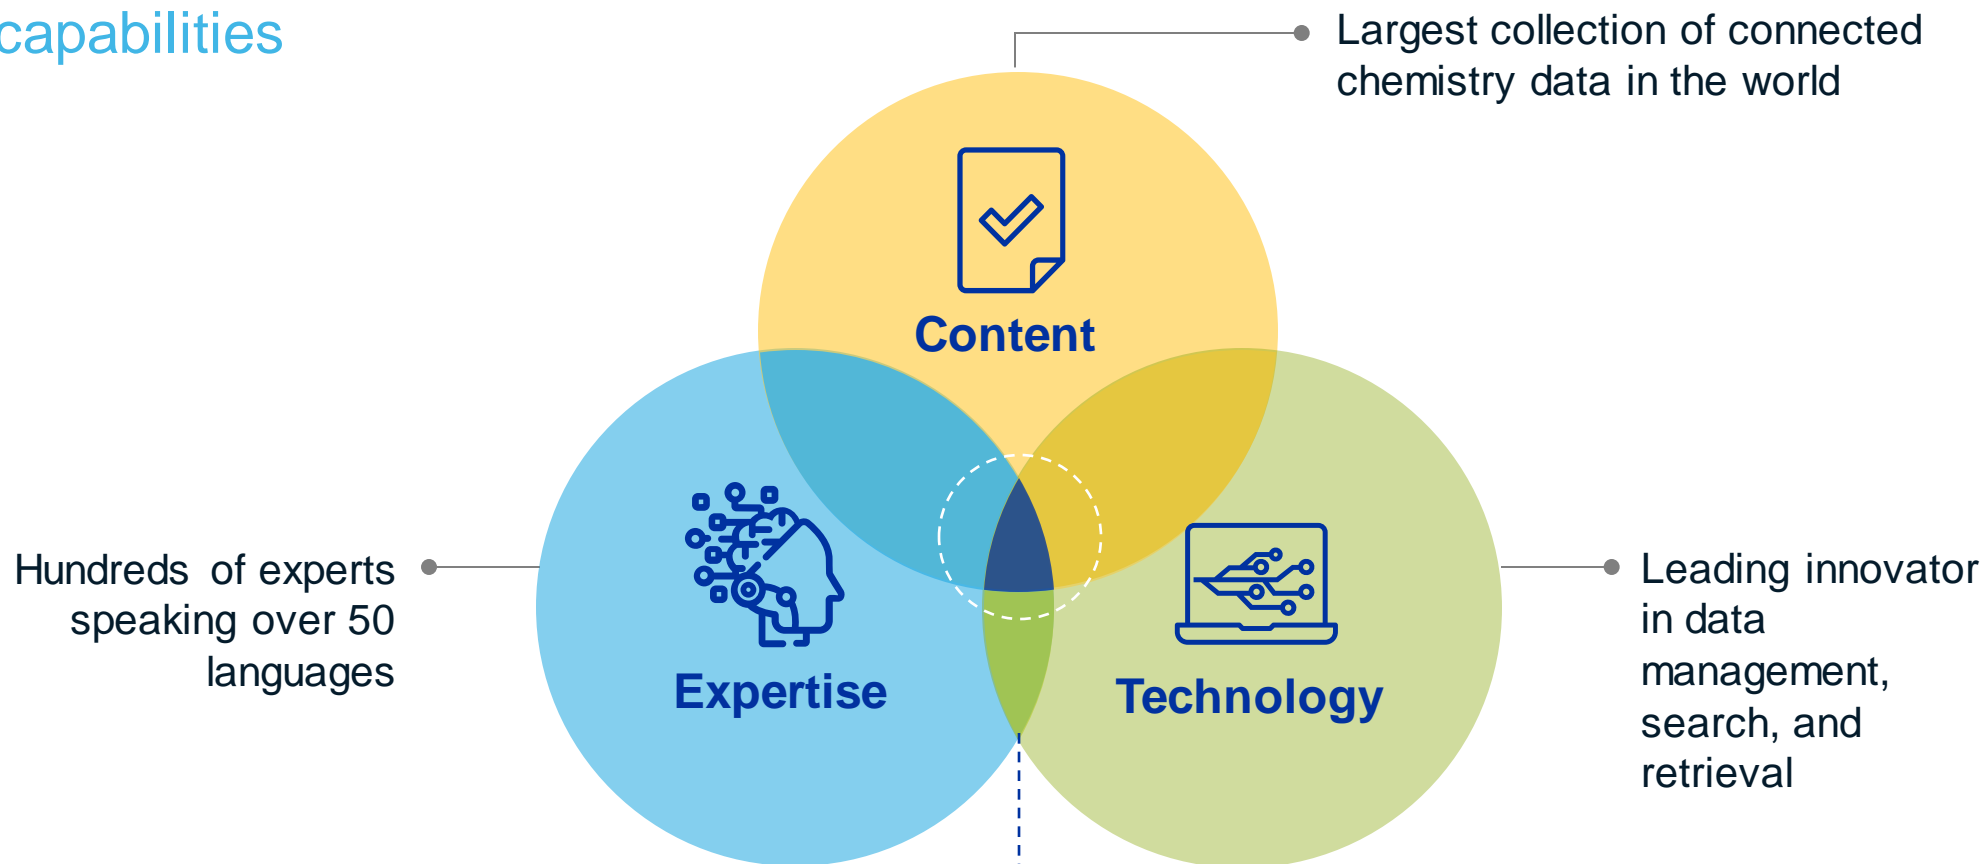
capabilities

Largest collection of connected chemistry data in the world

Content

Hundreds of experts speaking over 50 languages

Expertise

Technology

Leading innovator in data management, search, and retrieval